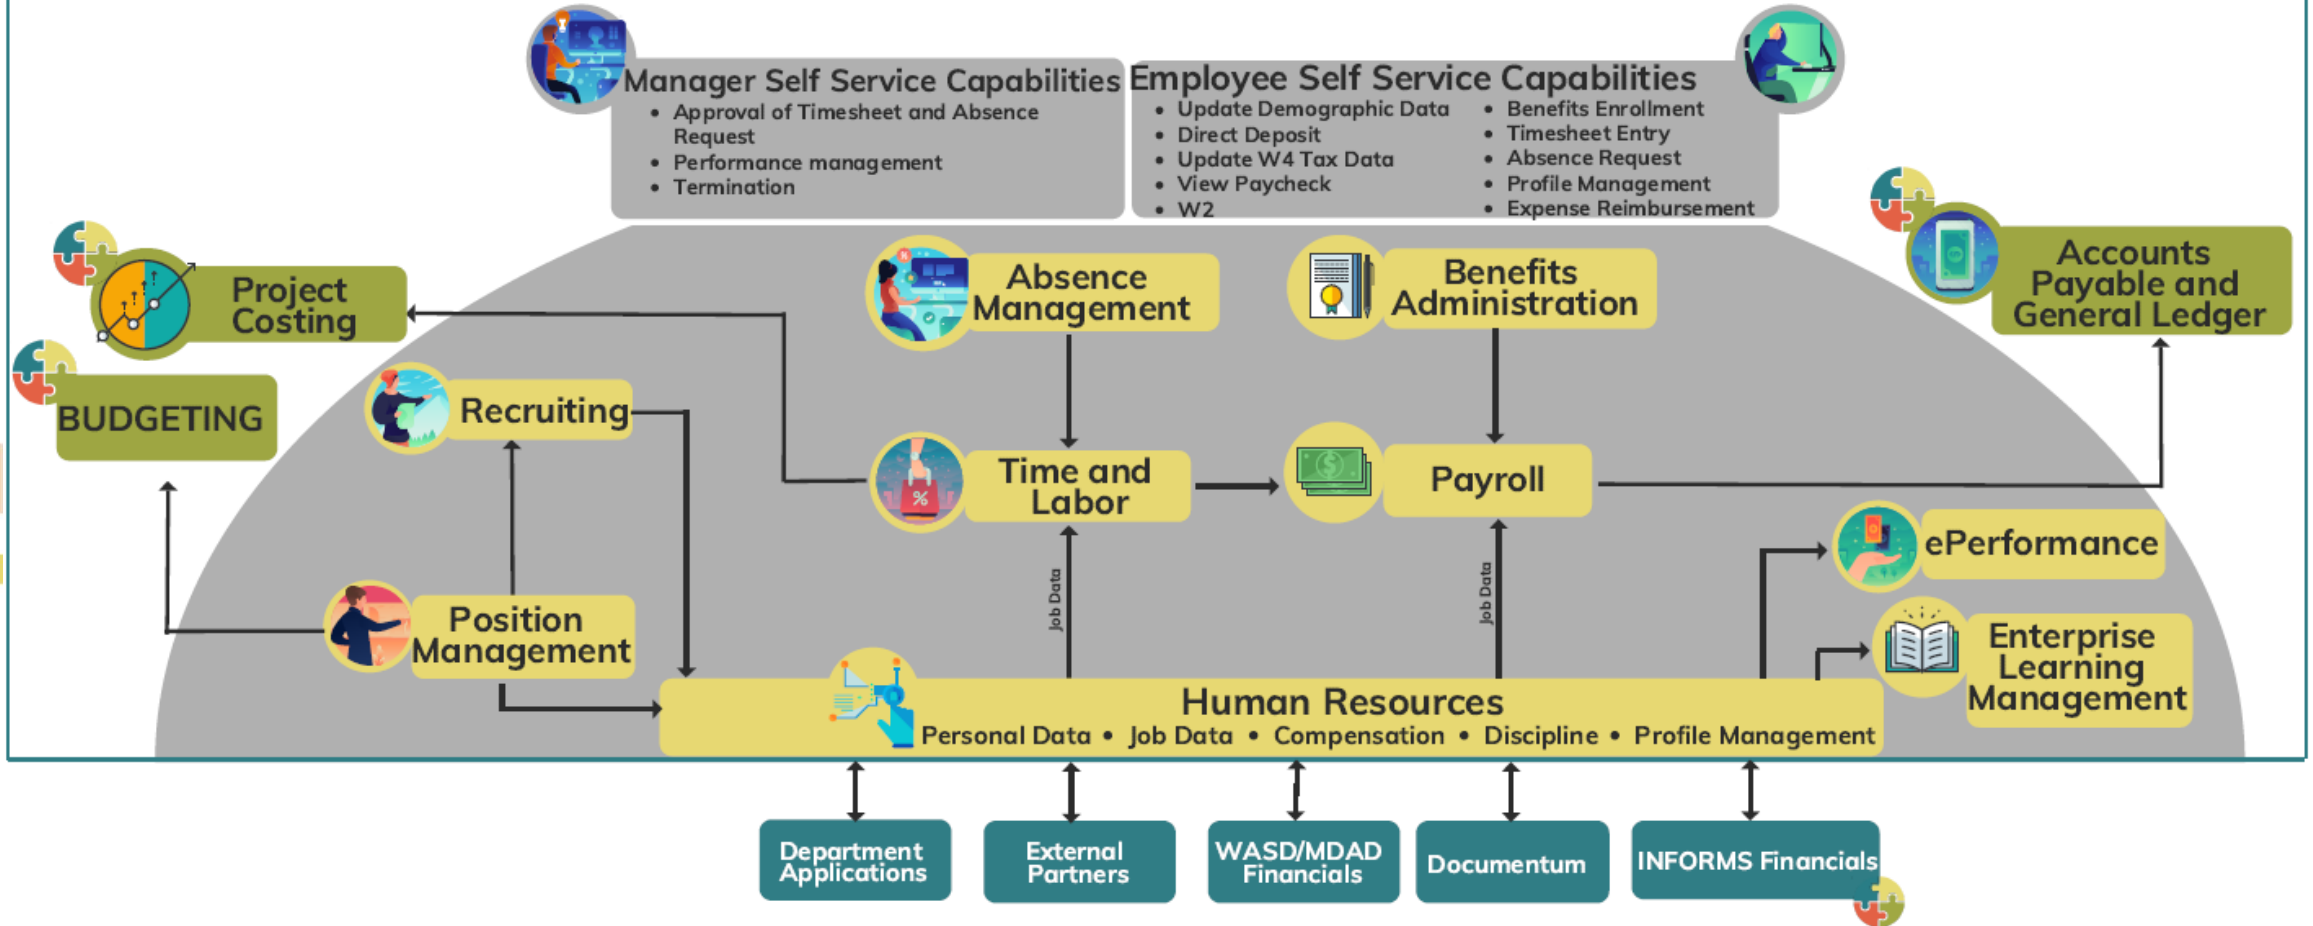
Manager Self Service Capabilities
- Approval of Timesheet and Absence Request
- Performance management
- Termination

Employee Self Service Capabilities
- Update Demographic Data
- Direct Deposit
- Update W4 Tax Data
- View Paycheck
- W2
- Benefits Enrollment
- Timesheet Entry
- Absence Request
- Profile Management
- Expense Reimbursement

Project Costing

BUDGETING

Accounts Payable and General Ledger

Absence Management

Benefits Administration

Recruiting

Time and Labor

Payroll

ePerformance

Enterprise Learning Management

Position Management

Job Data

Job Data

Human Resources
Personal Data • Job Data • Compensation • Discipline • Profile Management

Department Applications

External Partners

WASD/MDAD Financials

Documentum

INFORMS Financials